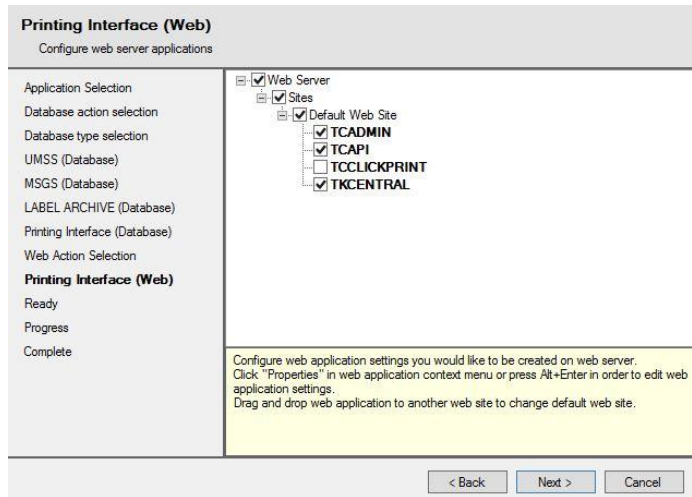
Printing Interface (Web)
Configure web server applications

Application Selection
Database action selection
Database type selection
UMSS (Database)
MSGS (Database)
LABEL ARCHIVE (Database)
Printing Interface (Database)
Web Action Selection
Printing Interface (Web)
Ready
Progress
Complete

Web Server
Sites
Default Web Site
TCADMIN
TCAPI
TCCLICKPRINT
TKCENTRAL

Configure web application settings you would like to be created on web server.
Click "Properties" in web application context menu or press Alt+Enter in order to edit web application settings.
Drag and drop web application to another web site to change default web site.

< Back
Next >
Cancel